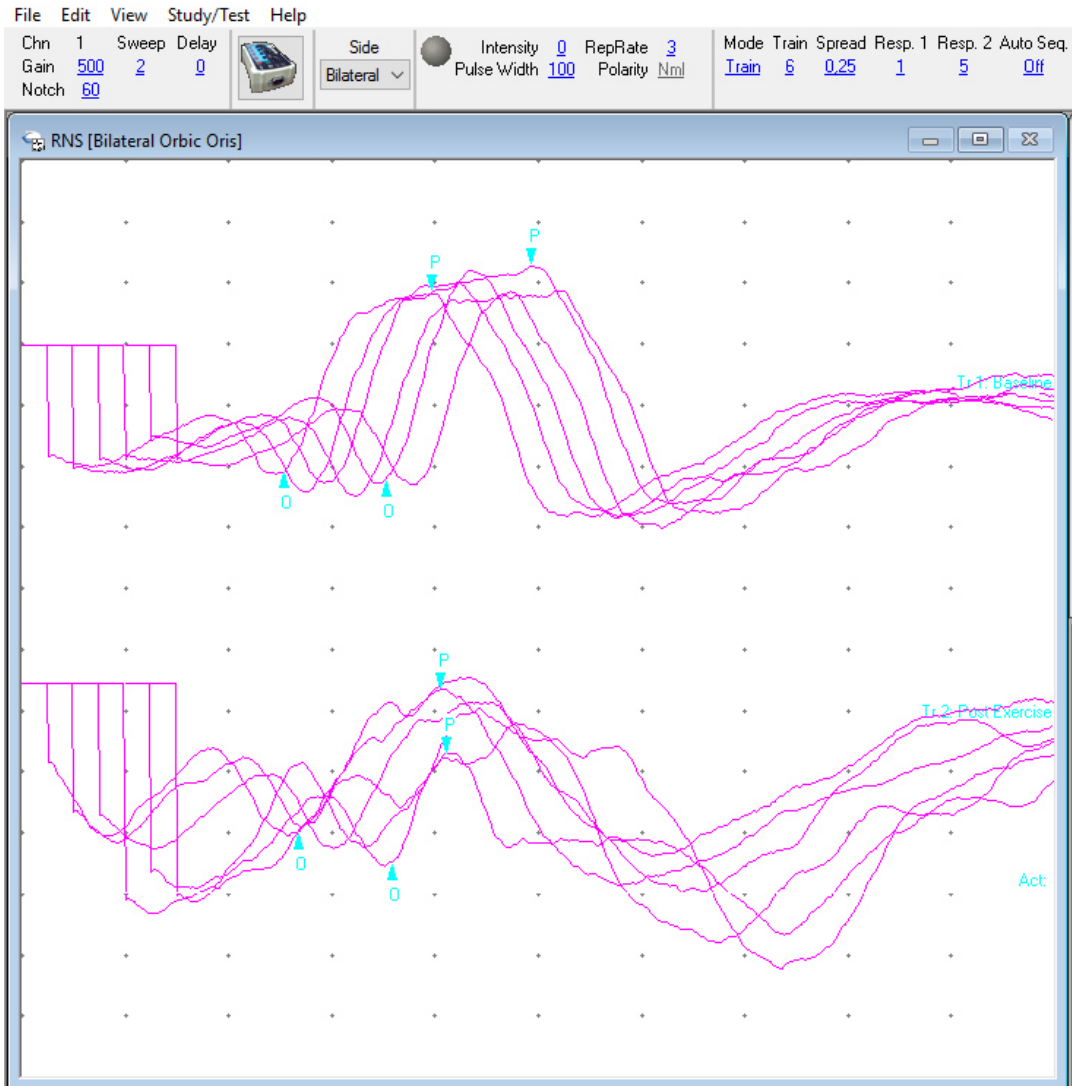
File Edit View Study/Test Help

Chn 1 Sweep Delay
Gain 500 2 0
Notch 60

Side
Bilateral

Intensity 0 RepRate 3
Pulse Width 100 Polarity Nml

Mode Train Spread Resp. 1 Resp. 2 Auto Seq.
Train 6 0,25 1 5 Off

RNS [Bilateral Orbic Oris]

P
P
Tr 1: Baseline
0
0

P
Tr 2: Post Exercise
P
0
0
Act: